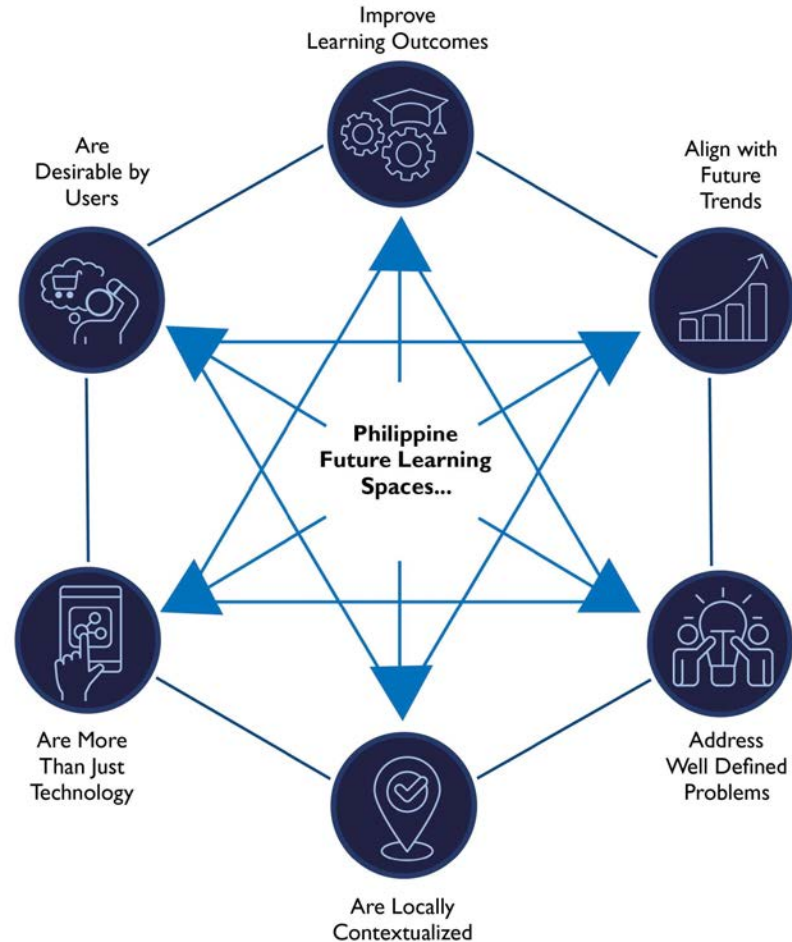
Improve Learning Outcomes

Are Desirable by Users

Align with Future Trends

Philippine Future Learning Spaces...

Are More Than Just Technology

Address Well Defined Problems

Are Locally Contextualized